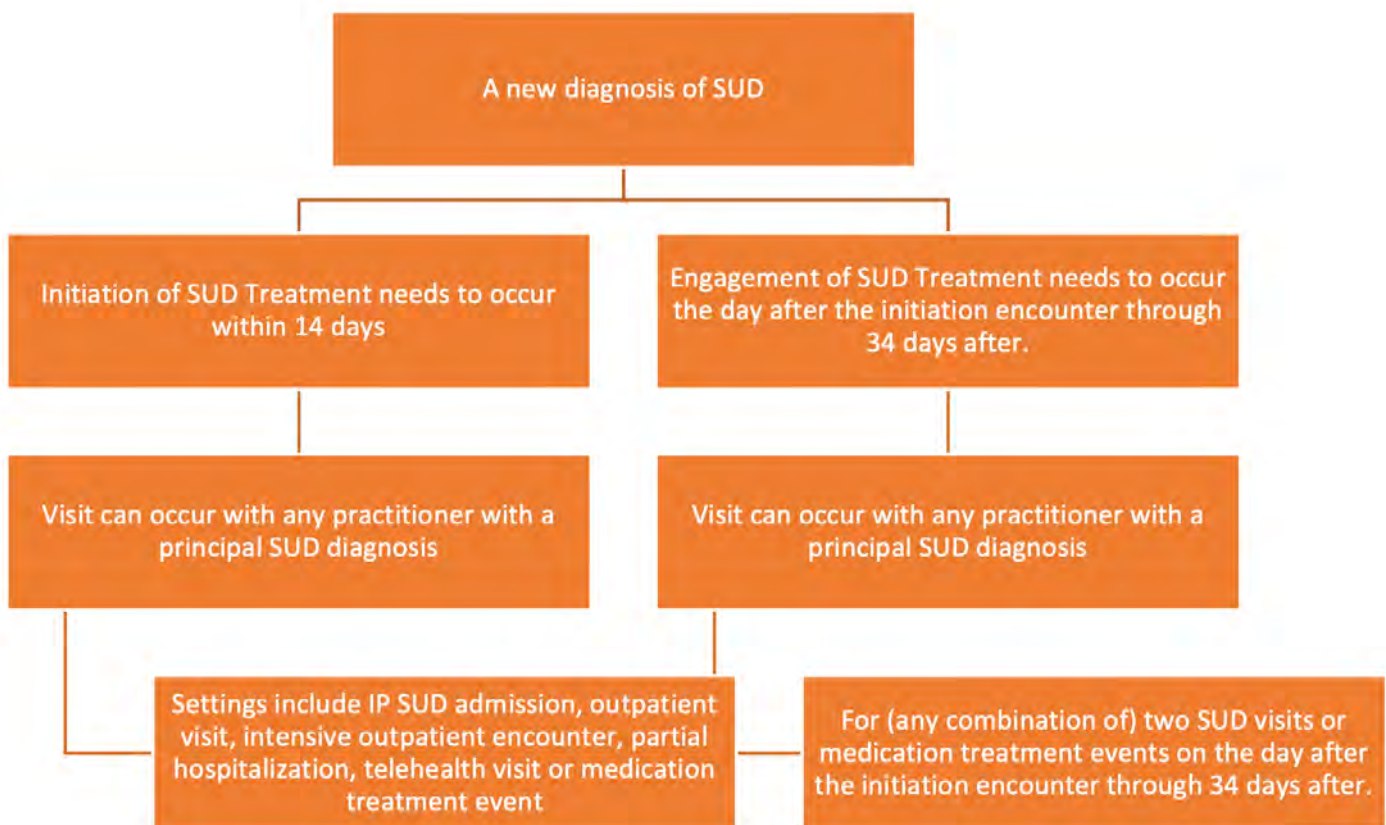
A new diagnosis of SUD

Initiation of SUD Treatment needs to occur within 14 days

Engagement of SUD Treatment needs to occur the day after the initiation encounter through 34 days after.

Visit can occur with any practitioner with a principal SUD diagnosis

Visit can occur with any practitioner with a principal SUD diagnosis

Settings include IP SUD admission, outpatient visit, intensive outpatient encounter, partial hospitalization, telehealth visit or medication treatment event

For (any combination of) two SUD visits or medication treatment events on the day after the initiation encounter through 34 days after.